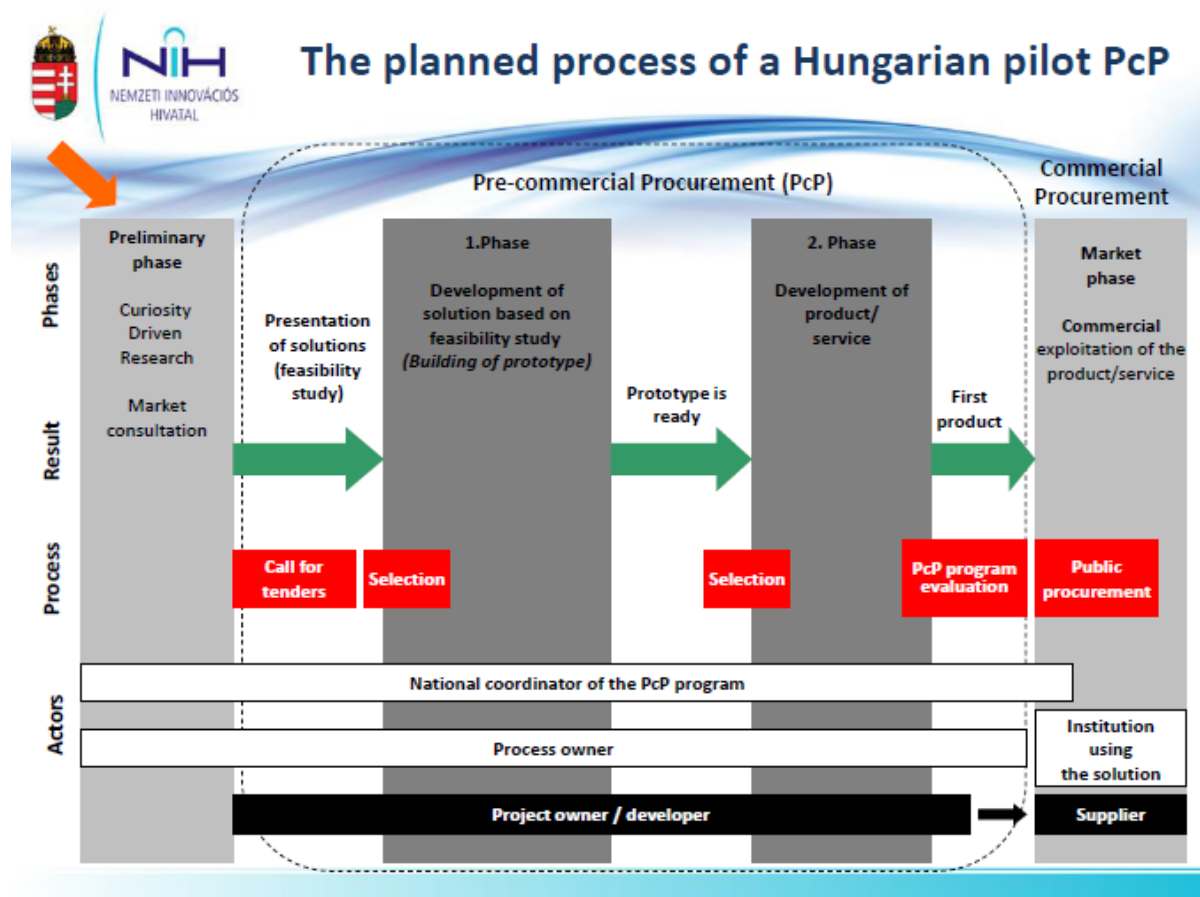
NIH
NEMZETI INNOVÁCIÓS HIVATAL

The planned process of a Hungarian pilot PcP

Pre-commercial Procurement (PcP)

Commercial Procurement

Phases

Result

Process

Actors

Preliminary phase

Curiosity Driven Research

Market consultation

Presentation of solutions (feasibility study)

1.Phase

Development of solution based on feasibility study
*(Building of prototype)*

Prototype is ready

2. Phase

Development of product/ service

First product

Market phase

Commercial exploitation of the product/service

Call for tenders

Selection

Selection

PcP program evaluation

Public procurement

National coordinator of the PcP program

Process owner

Institution using the solution

Project owner / developer

Supplier